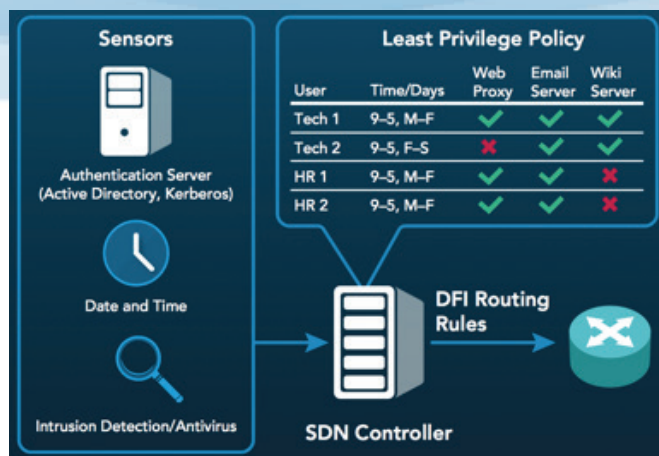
Sensors

Authentication Server (Active Directory, Kerberos)

Date and Time

Intrusion Detection/Antivirus

Least Privilege Policy

| User | Time/Days | Web Proxy | Email Server | Wiki Server |
|---|---|---|---|---|
| Tech 1 | 9–5, M–F | ✓ | ✓ | ✓ |
| Tech 2 | 9–5, F–S | ✗ | ✓ | ✓ |
| HR 1 | 9–5, M–F | ✓ | ✓ | ✗ |
| HR 2 | 9–5, M–F | ✓ | ✓ | ✗ |

DFI Routing Rules

SDN Controller